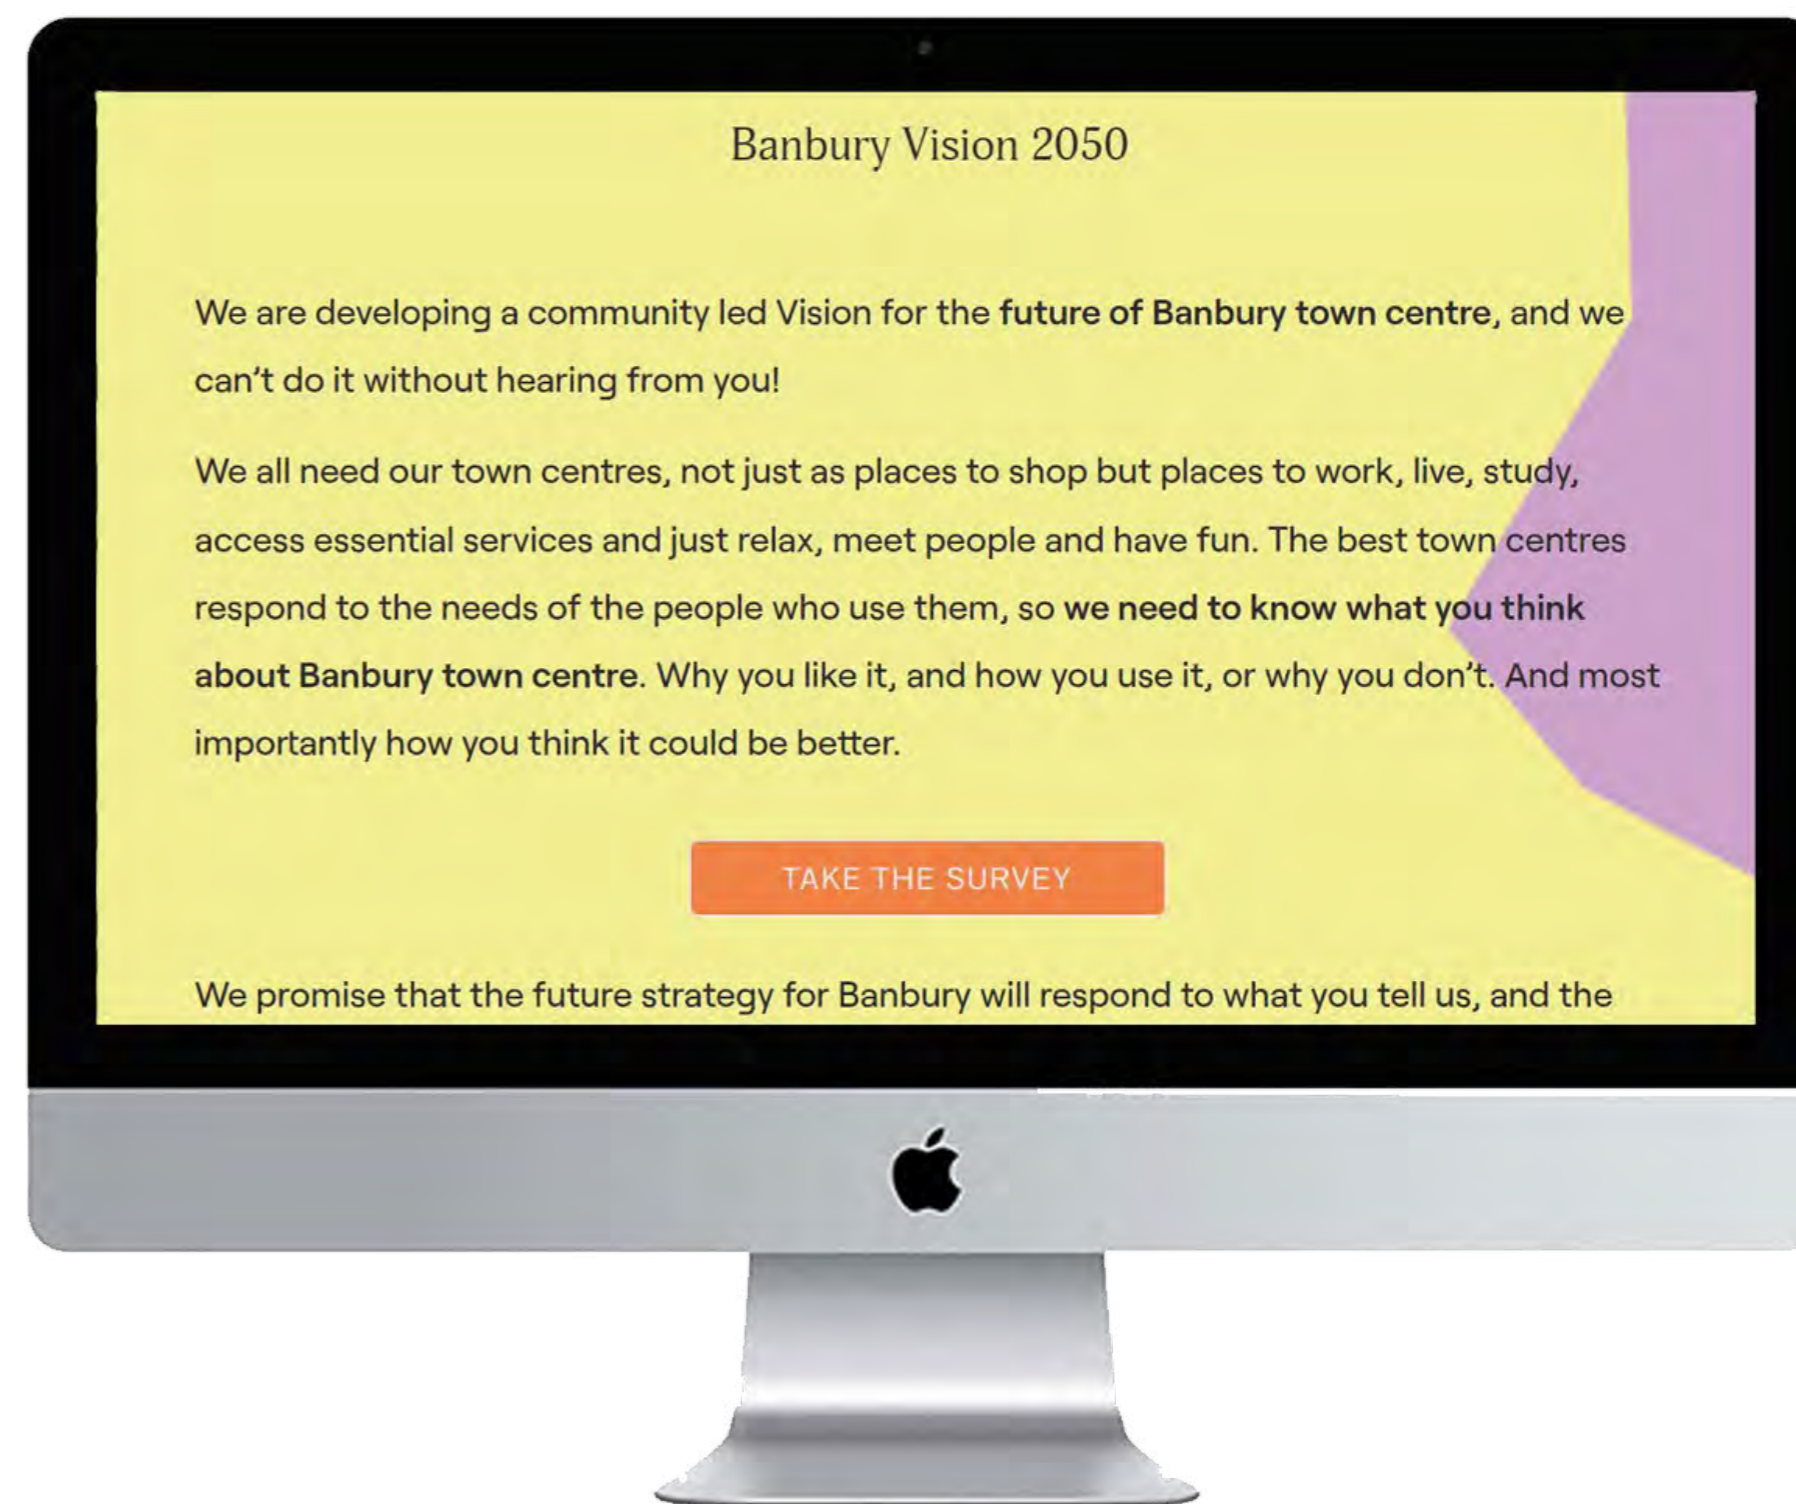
Banbury Vision 2050

We are developing a community led Vision for the future of Banbury town centre, and we can't do it without hearing from you!

We all need our town centres, not just as places to shop but places to work, live, study, access essential services and just relax, meet people and have fun. The best town centres respond to the needs of the people who use them, so we need to know what you think about Banbury town centre. Why you like it, and how you use it, or why you don't. And most importantly how you think it could be better.

TAKE THE SURVEY

We promise that the future strategy for Banbury will respond to what you tell us, and the